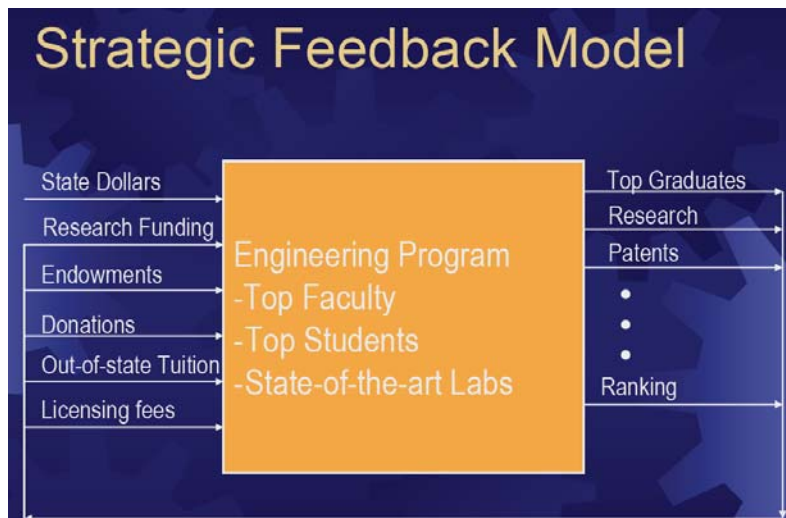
Strategic Feedback Model

State Dollars
Research Funding
Endowments
Donations
Out-of-state Tuition
Licensing fees

Engineering Program
-Top Faculty
-Top Students
-State-of-the-art Labs

Top Graduates
Research
Patents
•
•
•
Ranking